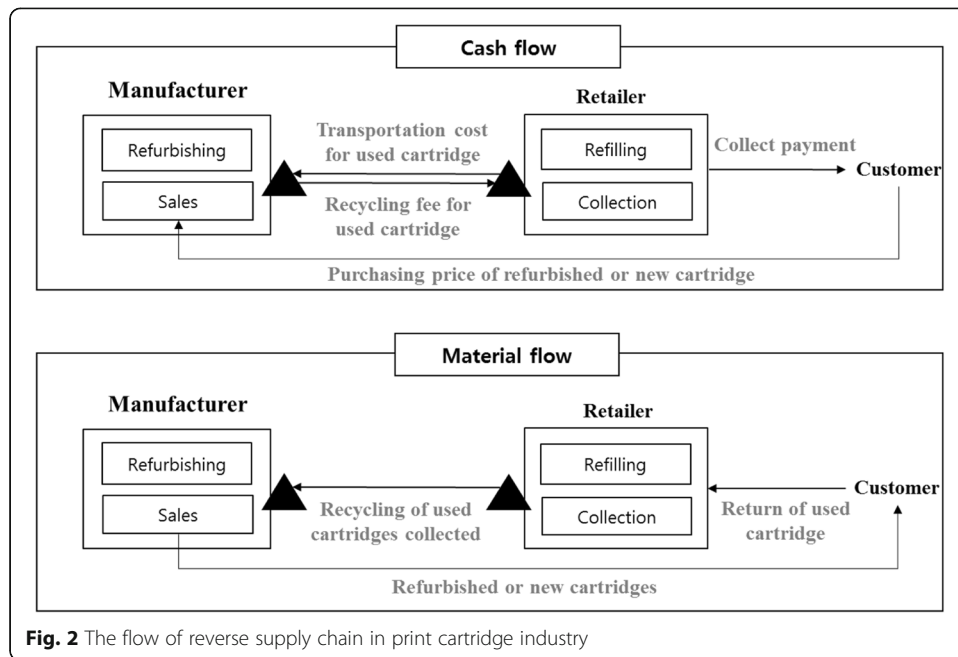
Cash flow

Manufacturer

Refurbishing

Sales

Transportation cost for used cartridge

Recycling fee for used cartridge

Retailer

Refilling

Collection

Collect payment

Customer

Purchasing price of refurbished or new cartridge

Material flow

Manufacturer

Refurbishing

Sales

Recycling of used cartridges collected

Retailer

Refilling

Collection

Customer

Return of used cartridge

Refurbished or new cartridges

**Fig. 2** The flow of reverse supply chain in print cartridge industry